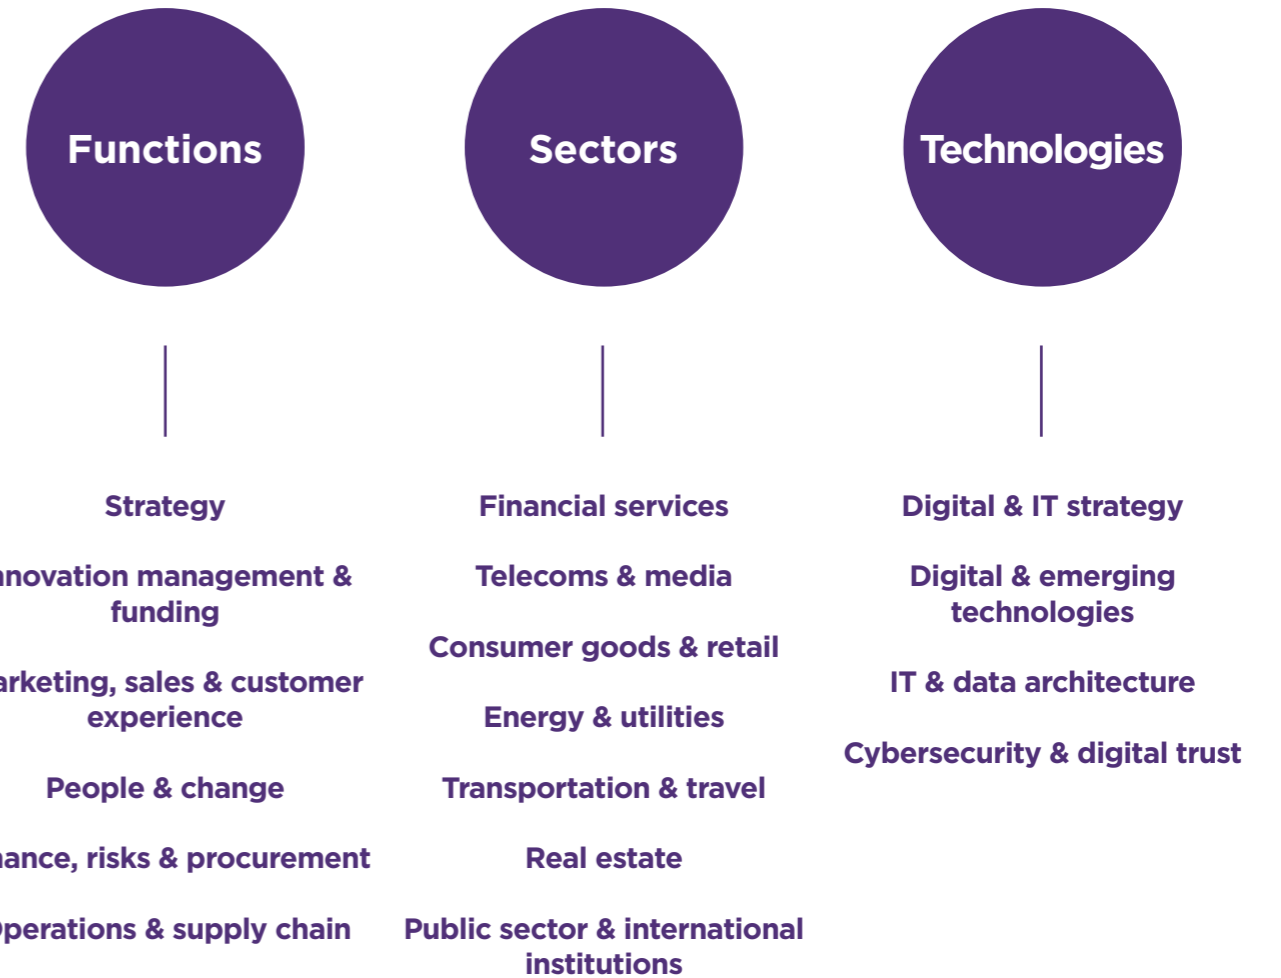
Functions

Strategy

nnovation management & funding

arketing, sales & customer experience

People & change

nance, risks & procurement

perations & supply chain

Sectors

Financial services

Telecoms & media

Consumer goods & retail

Energy & utilities

Transportation & travel

Real estate

Public sector & international institutions

Technologies

Digital & IT strategy

Digital & emerging technologies

IT & data architecture

Cybersecurity & digital trust